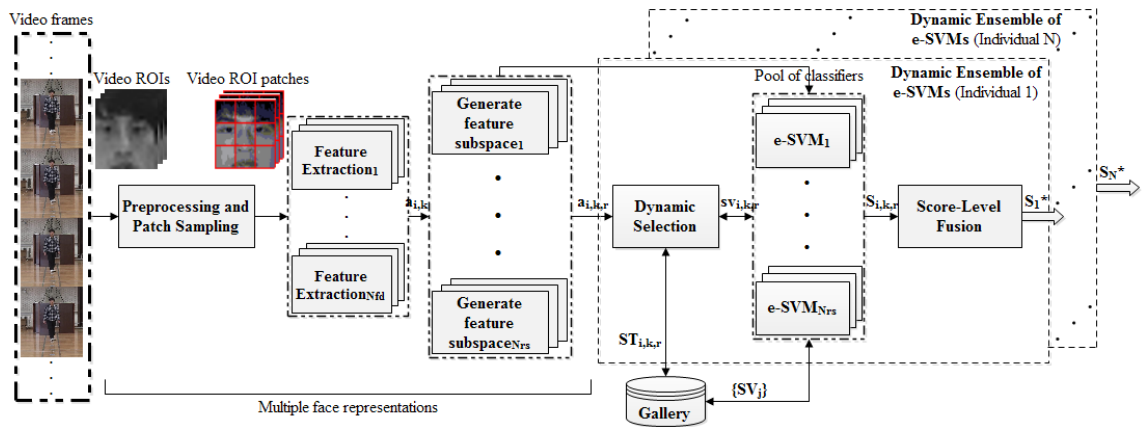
Video frames

Video ROIs

Video ROI patches

Preprocessing and Patch Sampling

Feature Extraction$_1$

Feature Extraction$_{Nfd}$

$a_{i,k}$

Generate feature subspace$_1$

Generate feature subspace$_{Nrs}$

$a_{i,k,r}$

Dynamic Selection

$sv_{i,k,r}$

Pool of classifiers

e-SVM$_1$

e-SVM$_{Nrs}$

$S_{i,k,r}$

Score-Level Fusion

$S_1$*

Dynamic Ensemble of e-SVMs (Individual 1)

Dynamic Ensemble of e-SVMs (Individual N)

$S_N$*

$ST_{i,k,r}$

{$SV_j$}

Gallery

Multiple face representations